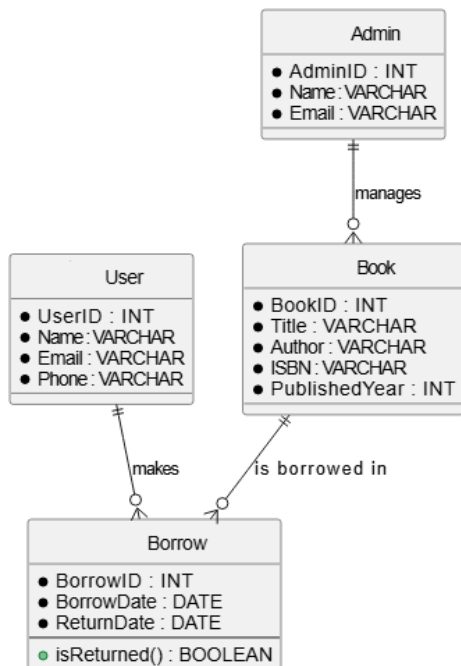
Admin

● AdminID : INT
● Name: VARCHAR
● Email : VARCHAR

manages

User

● UserID : INT
● Name: VARCHAR
● Email : VARCHAR
● Phone: VARCHAR

Book

● BookID : INT
● Title : VARCHAR
● Author : VARCHAR
● ISBN: VARCHAR
● PublishedYear : INT

makes

is borrowed in

Borrow

● BorrowID : INT
● BorrowDate : DATE
● ReturnDate : DATE

○ isReturned() : BOOLEAN